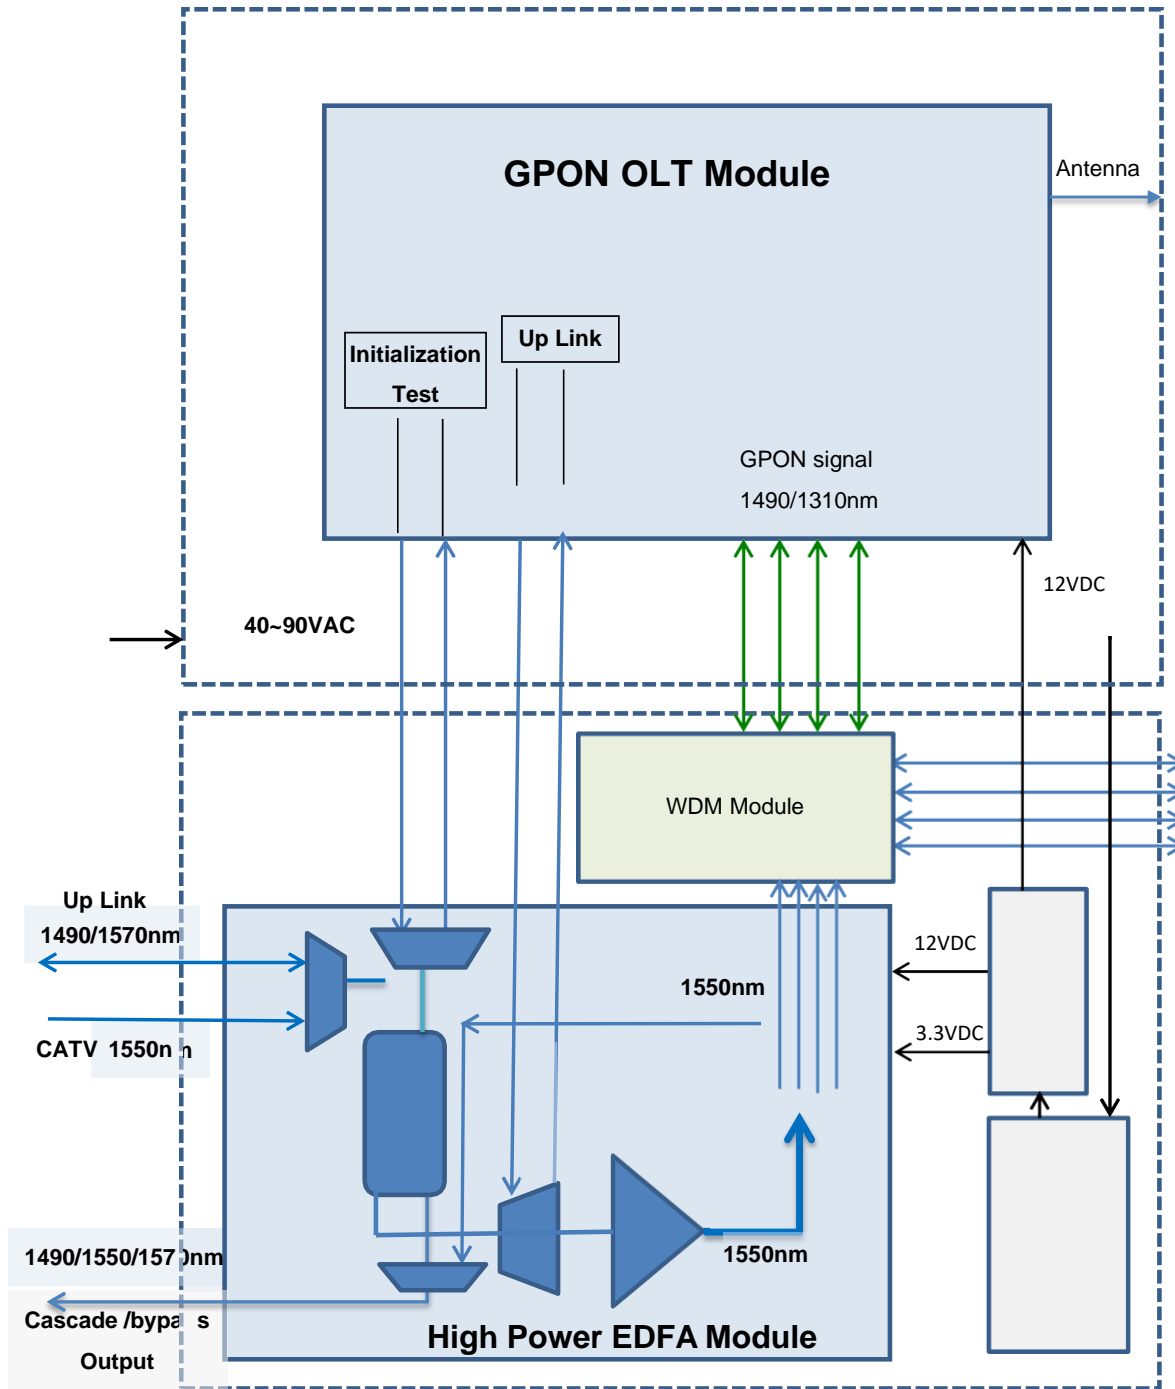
GPON OLT Module

Antenna

Initialization Test

Up Link

GPON signal

1490/1310nm

12VDC

40~90VAC

WDM Module

Up Link

1490/1570nm

1550nm

12VDC

CATV 1550n h

3.3VDC

1550nm

1490/1550/157 )nm

Cascade /bypa s

Output

High Power EDFA Module